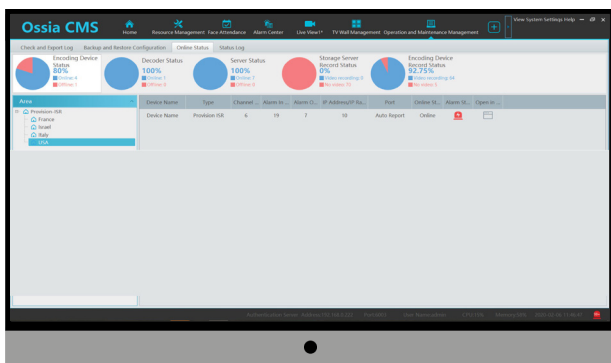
Ossia CMS

Home | Resource Management | Face Attendance | Alarm Center | Live View1* | TV Wall Management | Operation and Maintenance Management

View System Settings Help

Check and Export Log | Backup and Restore Configuration | Online Status | Status Log

Encoding Device Status
80%
Online 4
Offline 1

Decoder Status
100%
Online 1
Offline 0

Server Status
100%
Online 7
Offline 0

Storage Server Record Status
0%
Video recording 0
No video 12

Encoding Device Record Status
92.75%
Video recording 64
No video 5

Area
Provision ISR
France
Israel
Italy
USA

| Device Name | Type | Channel... | Alarm In... | Alarm O... | IP Address/IP Do... | Port | Online St... | Alarm St... | Open in... |
|---|---|---|---|---|---|---|---|---|---|
| Device Name | Provision ISR | 6 | 19 | 7 | 18 | Auto Report | Online | | |

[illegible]